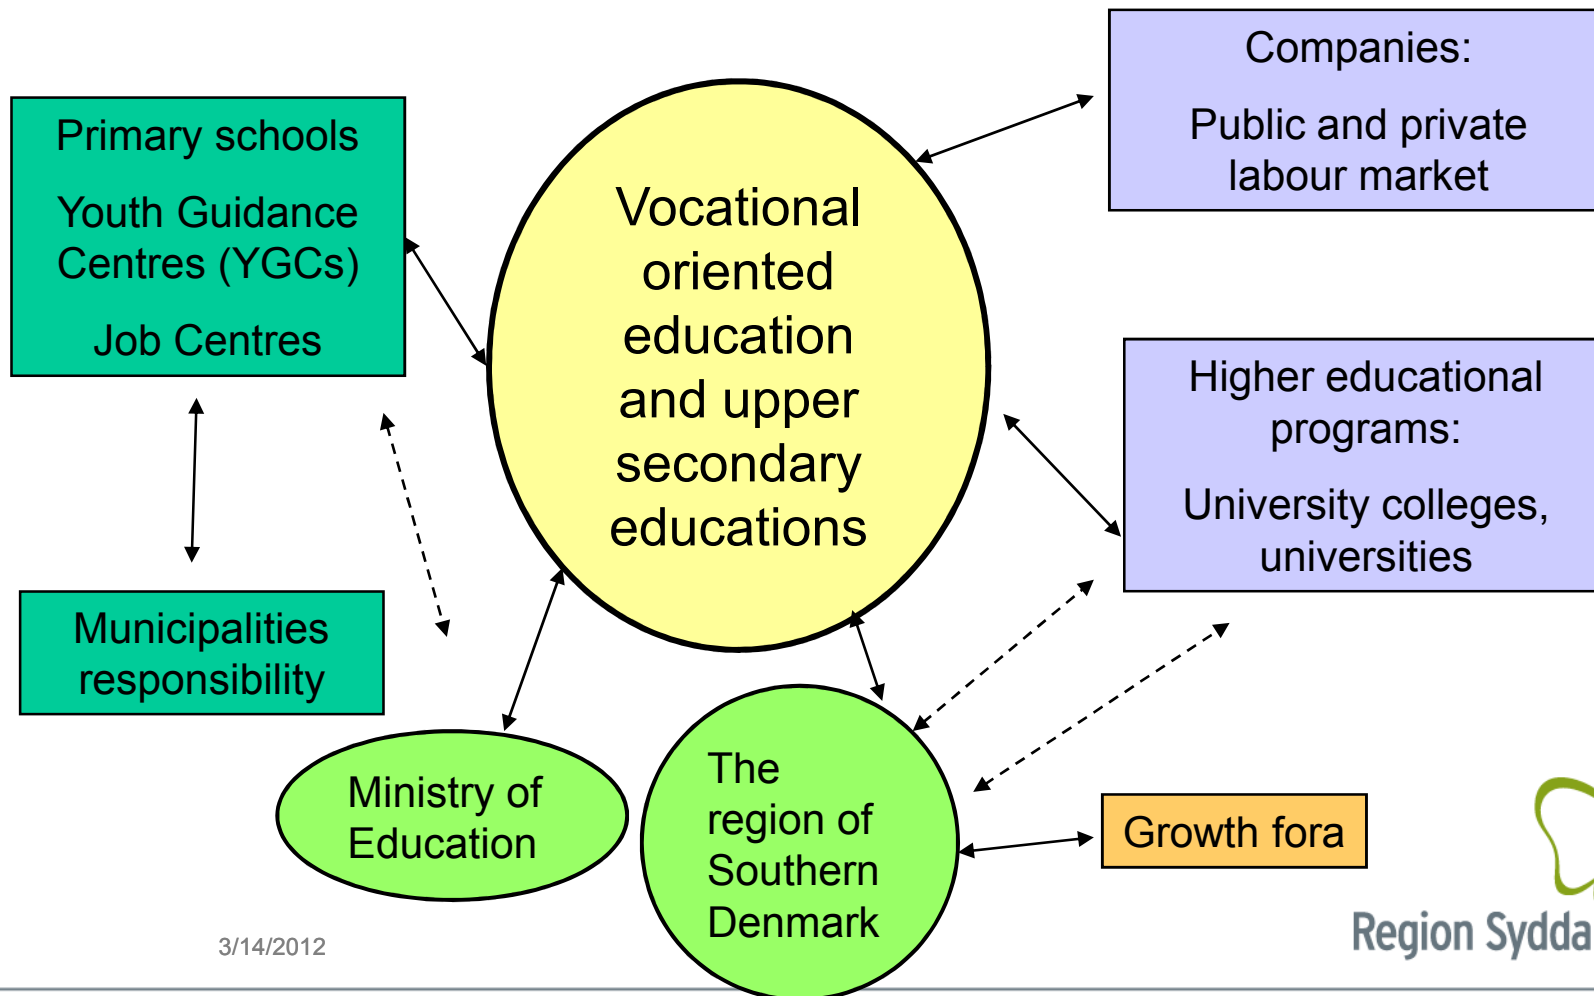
Primary schools

Youth Guidance Centres (YGCs)

Job Centres

Vocational oriented education and upper secondary educations

Companies:

Public and private labour market

Higher educational programs:

University colleges, universities

Municipalities responsibility

Ministry of Education

The region of Southern Denmark

Growth fora

3/14/2012

Region Sydda